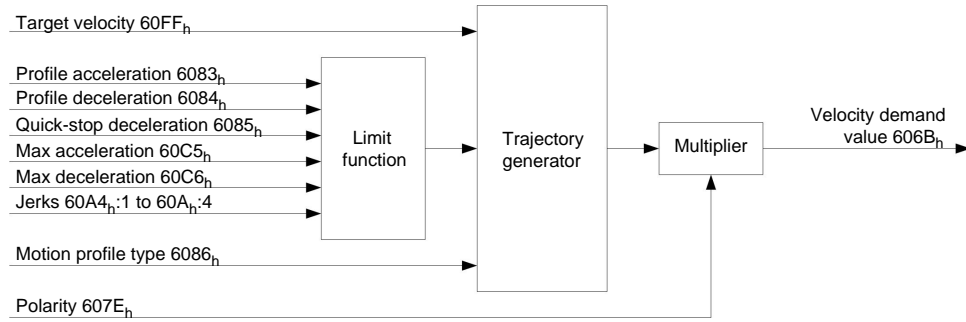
Target velocity 60FF$_h$

Profile acceleration 6083$_h$

Profile deceleration 6084$_h$

Quick-stop deceleration 6085$_h$

Max acceleration 60C5$_h$

Max deceleration 60C6$_h$

Jerks 60A4$_h$:1 to 60A$_h$:4

Limit function

Trajectory generator

Multiplier

Velocity demand value 606B$_h$

Motion profile type 6086$_h$

Polarity 607E$_h$